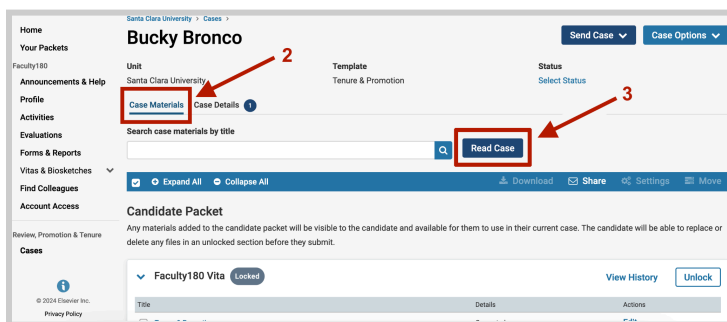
Home
Your Packets
Faculty180
Announcements & Help
Profile
Activities
Evaluations
Forms & Reports
Vitas & Biosketches
Find Colleagues
Account Access
Review, Promotion & Tenure
Cases

© 2024 Elsevier Inc.
Privacy Policy

Santa Clara University > Cases >
Bucky Bronco
Send Case
Case Options

Unit
Santa Clara University
Template
Tenure & Promotion
Status
Select Status

2
3

Case Materials
Case Details 1

Search case materials by title
Read Case

Expand All
Collapse All
Download
Share
Settings
Move

Candidate Packet
Any materials added to the candidate packet will be visible to the candidate and available for them to use in their current case. The candidate will be able to replace or delete any files in an unlocked section before they submit.

Faculty180 Vita
Locked
View History
Unlock

Title
Details
Actions